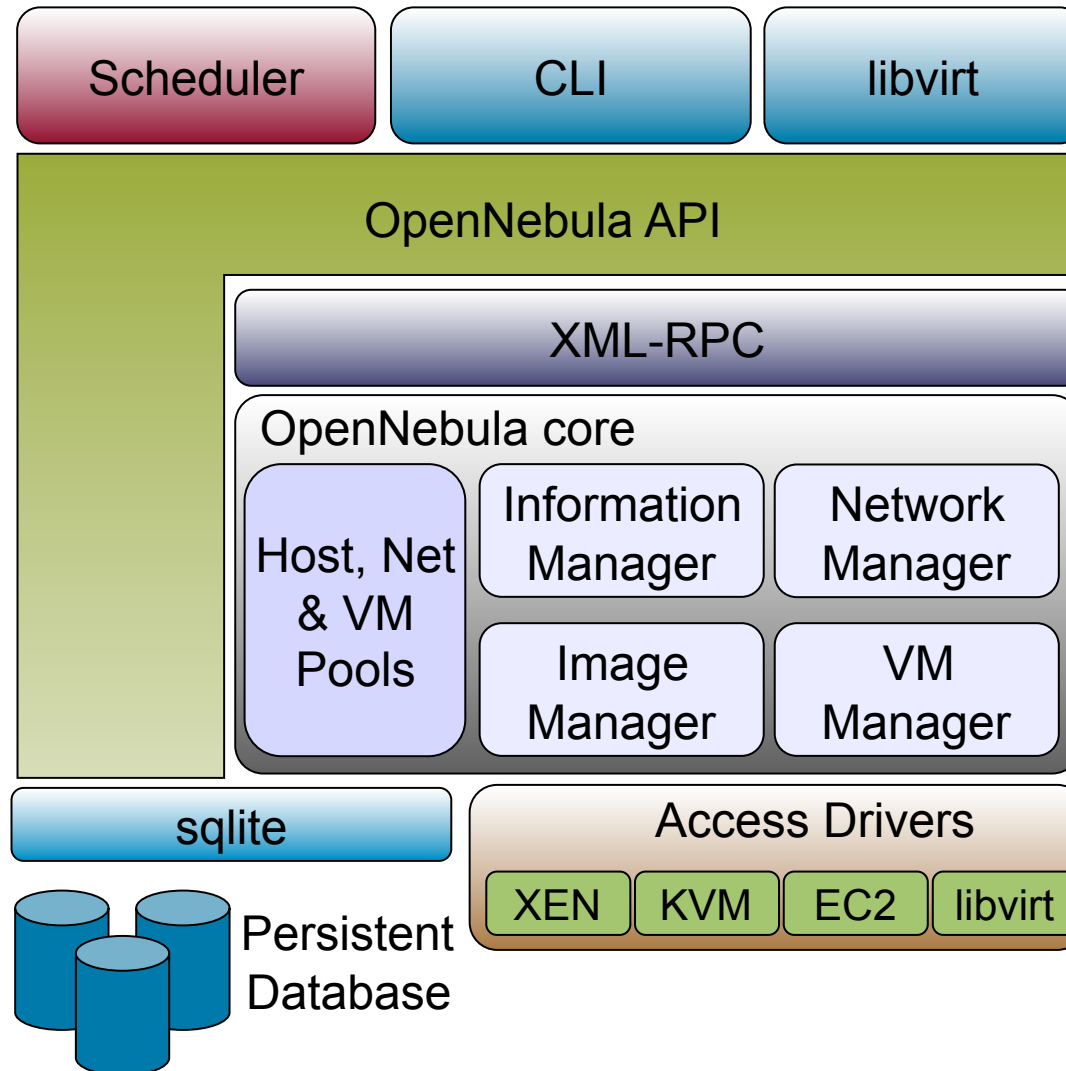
Scheduler

CLI

libvirt

OpenNebula API

XML-RPC

OpenNebula core

Host, Net & VM Pools

Information Manager

Network Manager

Image Manager

VM Manager

sqlite

Access Drivers

XEN

KVM

EC2

libvirt

Persistent Database